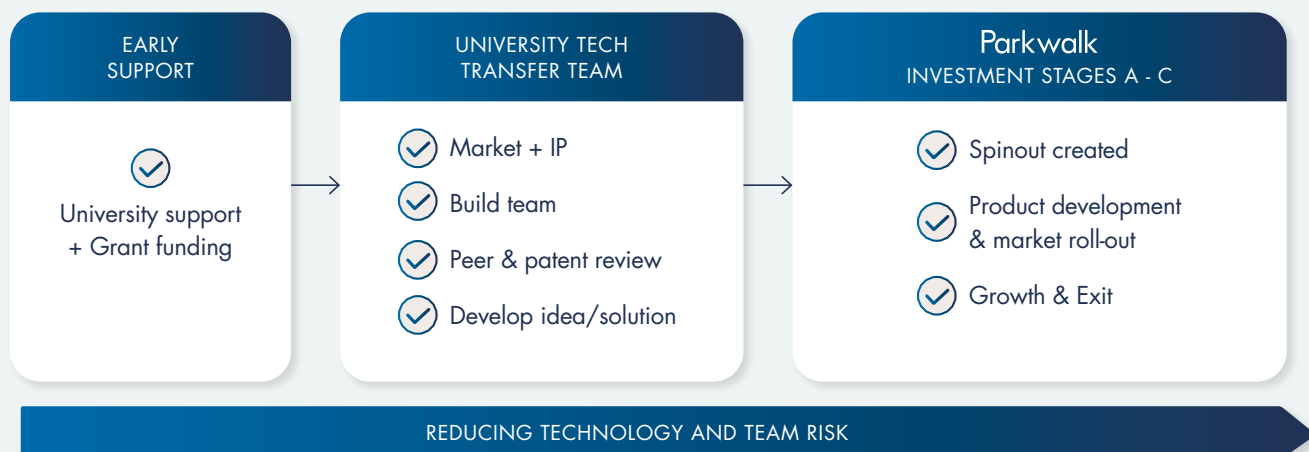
EARLY SUPPORT

University support + Grant funding

UNIVERSITY TECH TRANSFER TEAM

Market + IP

Build team

Peer & patent review

Develop idea/solution

Parkwalk
INVESTMENT STAGES A - C

Spinout created

Product development & market roll-out

Growth & Exit

REDUCING TECHNOLOGY AND TEAM RISK